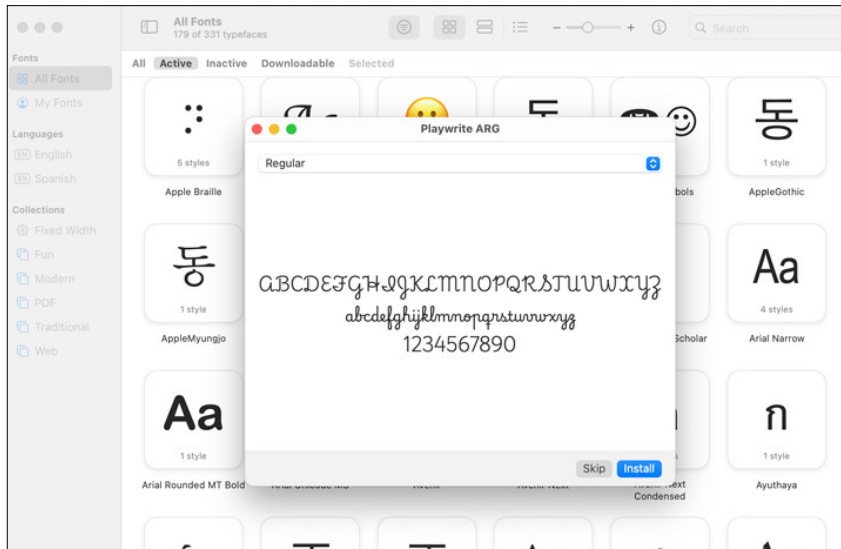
All Fonts
179 of 331 typefaces

Search

Fonts
All Fonts
My Fonts

Languages
English
Spanish

Collections
Fixed Width
Fun
Modern
PDF
Traditional
Web

All Active Inactive Downloadable Selected

5 styles
Apple Braille

bols

동
1 style
AppleGothic

동
1 style
AppleMyungjo

Scholar

Aa
4 styles
Arial Narrow

Aa
1 style
Arial Rounded MT Bold

Condensed

ก
1 style
Ayuthaya

Playwrite ARG

Regular

ABCDEFGHIJKLMNOPQRSTUVWXYZ
abcdefghijklmnopqrstuvwxyz
1234567890

Skip Install